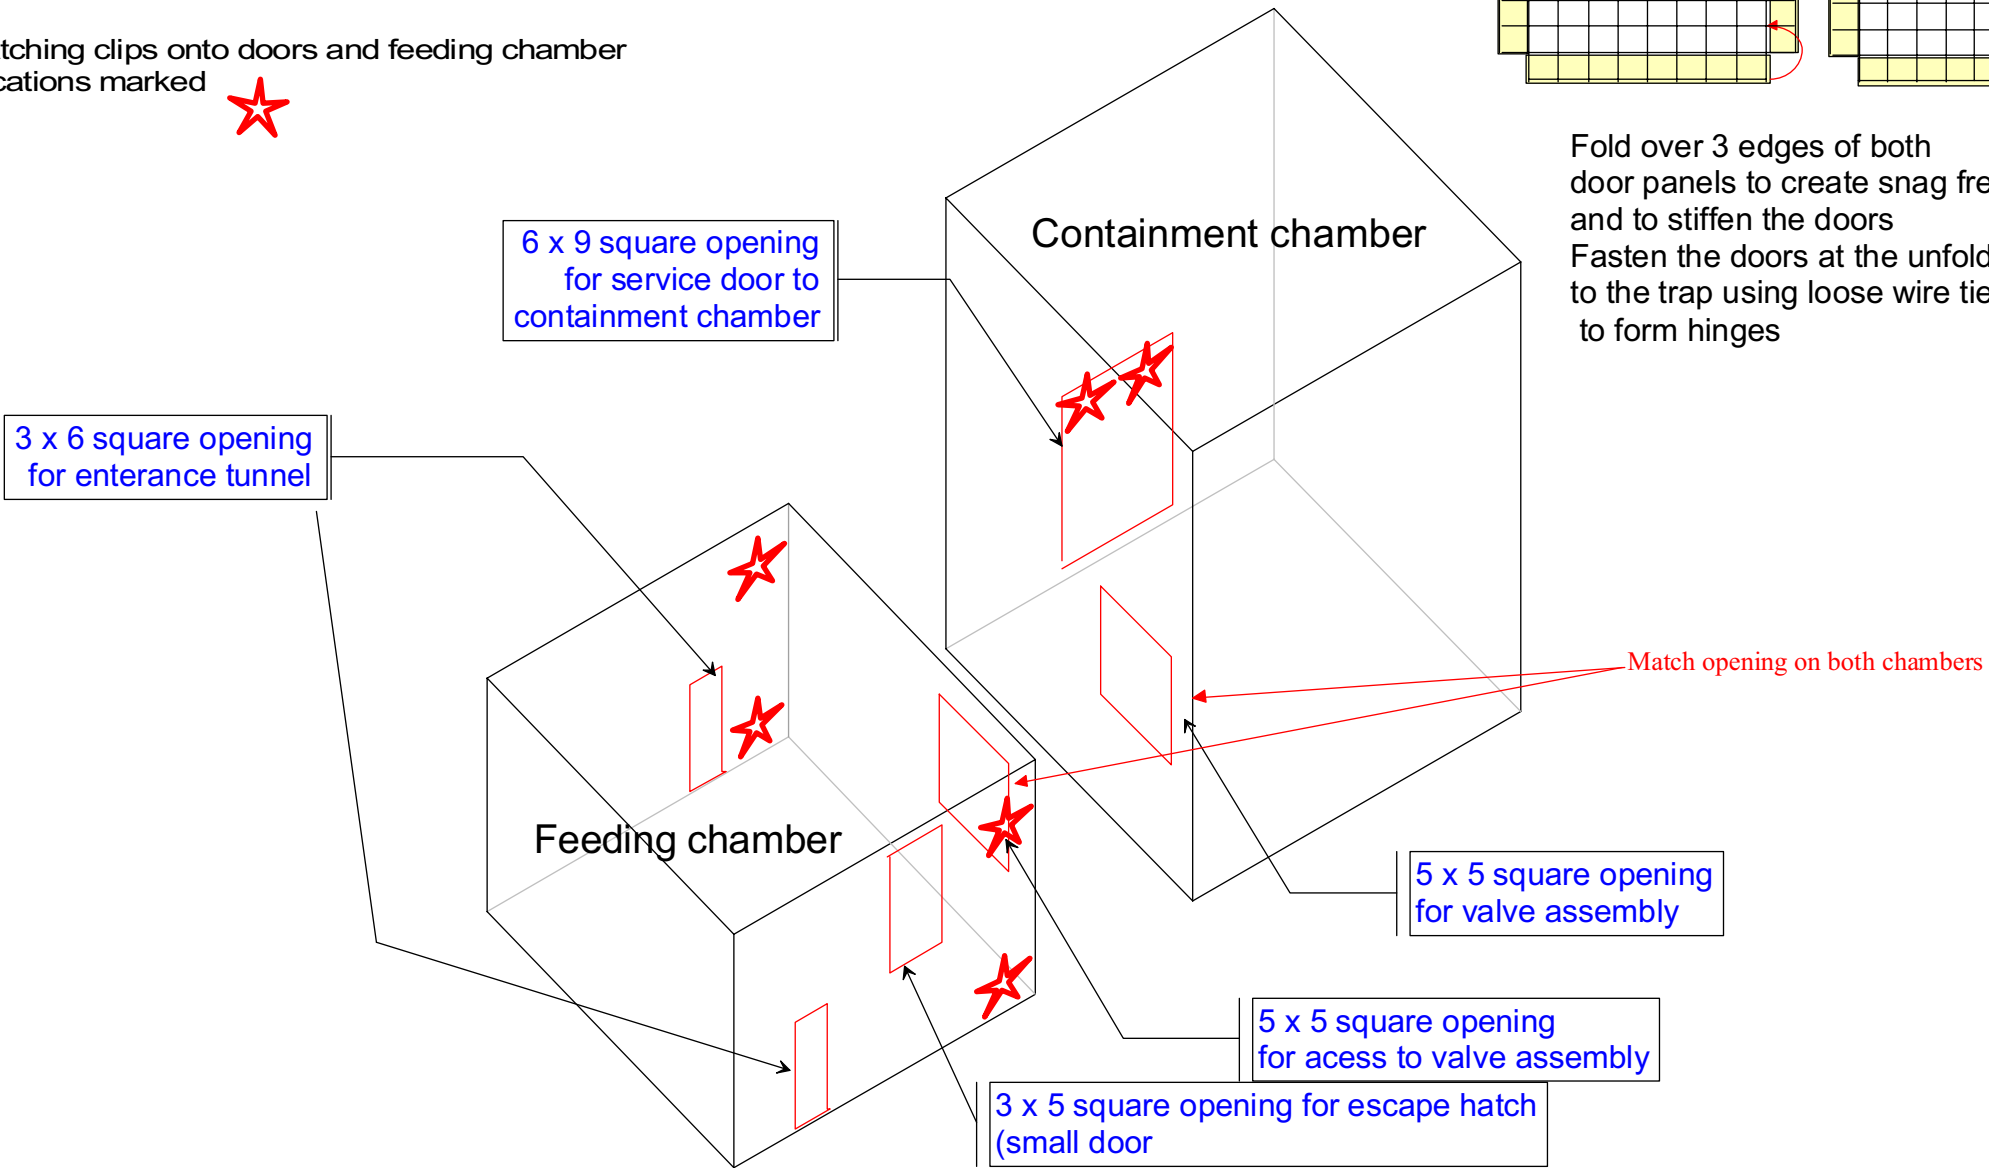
tching clips onto doors and feeding chamber
cations marked

Fold over 3 edges of both door panels to create snag fre and to stiffen the doors
Fasten the doors at the unfold to the trap using loose wire tie to form hinges

6 x 9 square opening for service door to containment chamber

Containment chamber

3 x 6 square opening for enterance tunnel

Match opening on both chambers

Feeding chamber

5 x 5 square opening for valve assembly

5 x 5 square opening for acess to valve assembly

3 x 5 square opening for escape hatch (small door